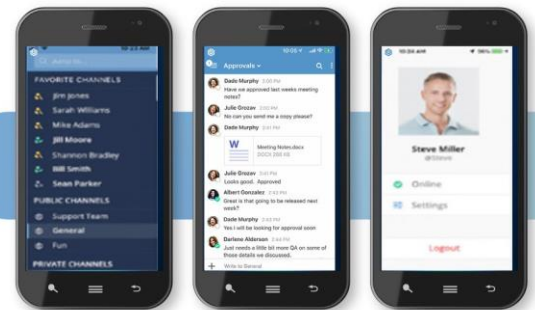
Jump to...

FAVORITE CHANNELS
Jim Jones
Sarah Williams
Mike Adams
Jill Moore
Shannon Bradley
Bill Smith
Sean Parker

PUBLIC CHANNELS
Support Team
General
Fun

PRIVATE CHANNELS

10:05

Approvals

Dade Murphy
Have we approved last weeks meeting notes?

Julie Grozav 3:00 PM
No can you send me a copy please?

Dade Murphy 3:01 PM

Meeting Notes.docx
DOCX 280 KB

Julie Grozav 3:03 PM
Looks good. Approved

Albert Gonzalez 3:32 PM
Great is that going to be released next week?

Dade Murphy 3:43 PM
Yes I will be looking for approval soon

Darlene Alderson 3:44 PM
Just needs a little bit more QA on some of those details we discussed.

Write to General

10:04 AM

Steve Miller
@steve

Online
Settings

Logout